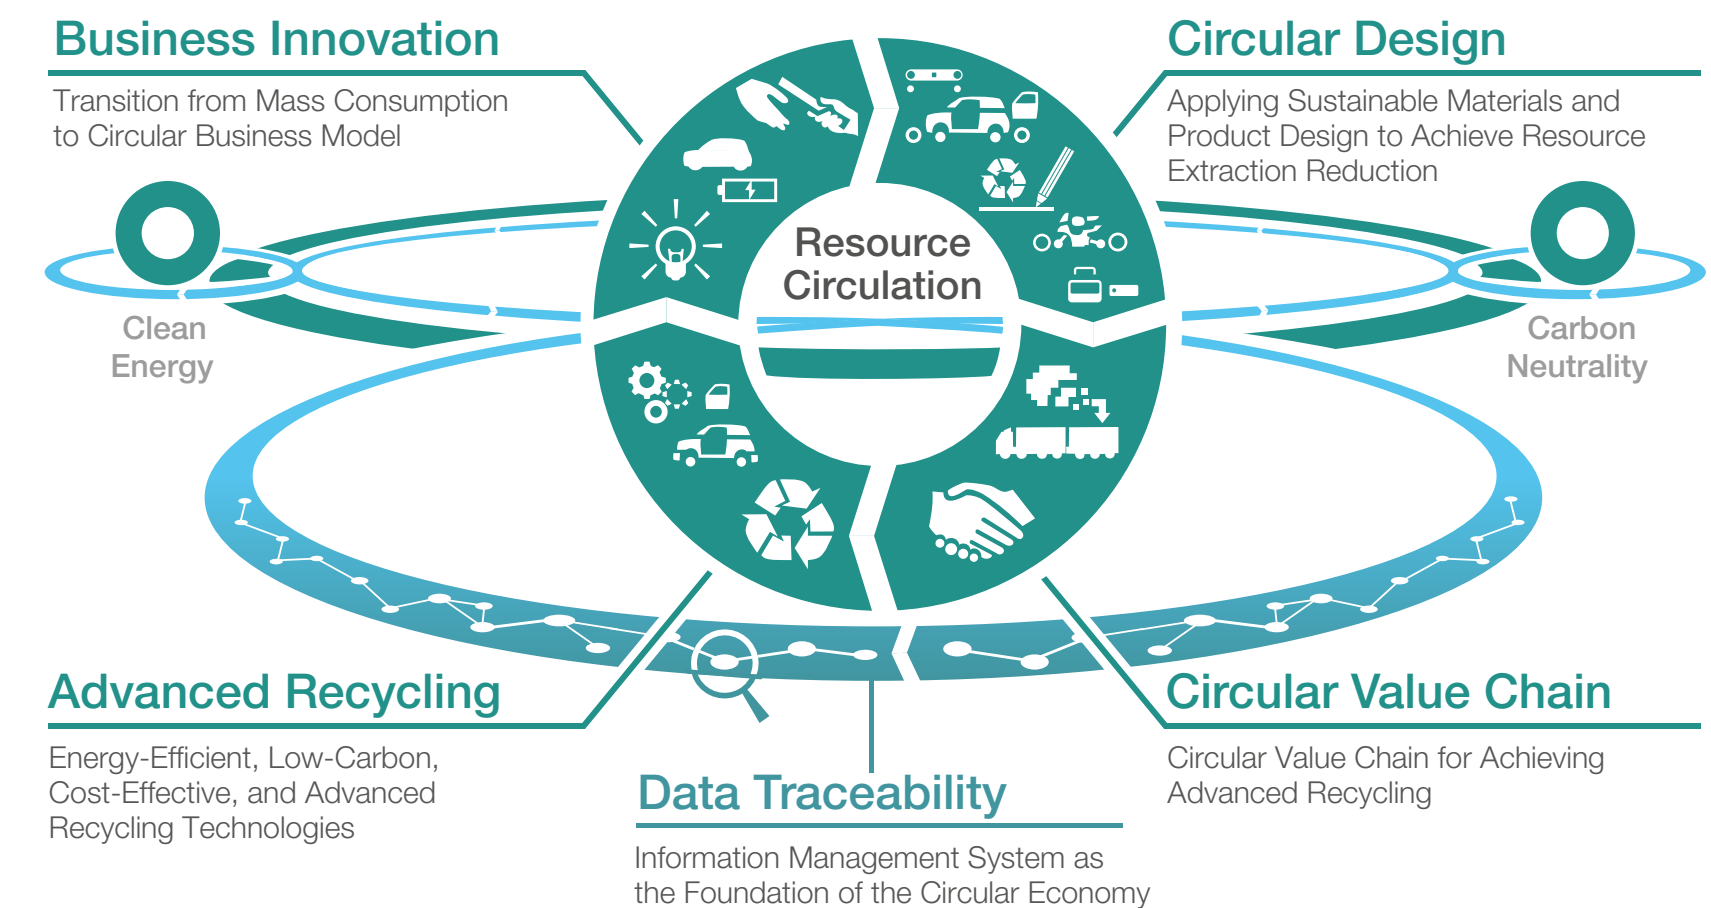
Business Innovation

Transition from Mass Consumption to Circular Business Model

Circular Design

Applying Sustainable Materials and Product Design to Achieve Resource Extraction Reduction

Clean Energy

Resource Circulation

Carbon Neutrality

Advanced Recycling

Energy-Efficient, Low-Carbon, Cost-Effective, and Advanced Recycling Technologies

Circular Value Chain

Circular Value Chain for Achieving Advanced Recycling

Data Traceability

Information Management System as the Foundation of the Circular Economy